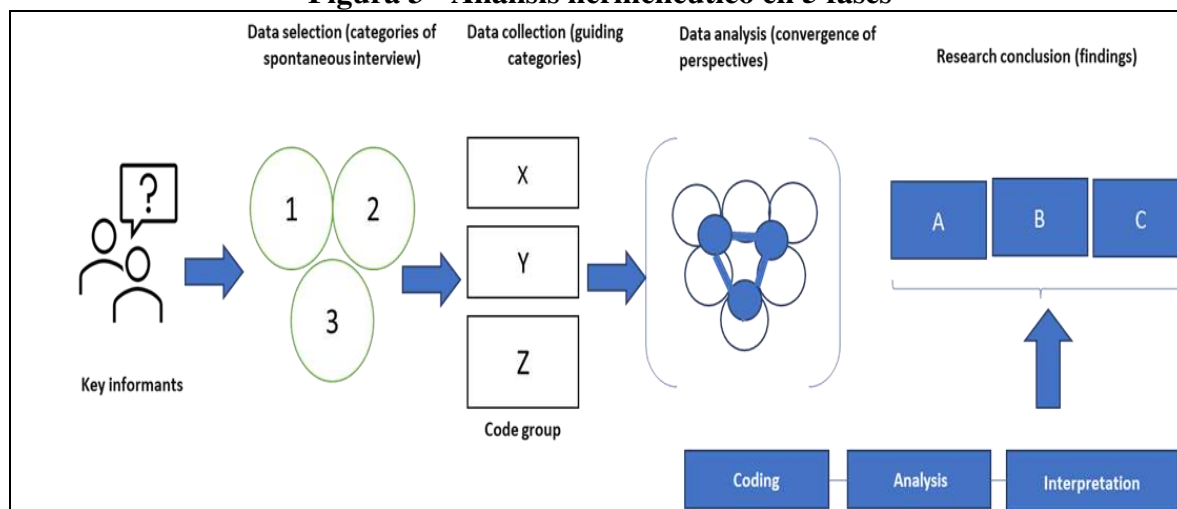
Figura 3 - Análisis hermenéutico en 3 fases

Data selection (categories of spontaneous interview)

Data collection (guiding categories)

Data analysis (convergence of perspectives)

Research conclusion (findings)

?

Key informants

1

2

3

X

Y

Z

Code group

A

B

C

Coding

Analysis

Interpretation